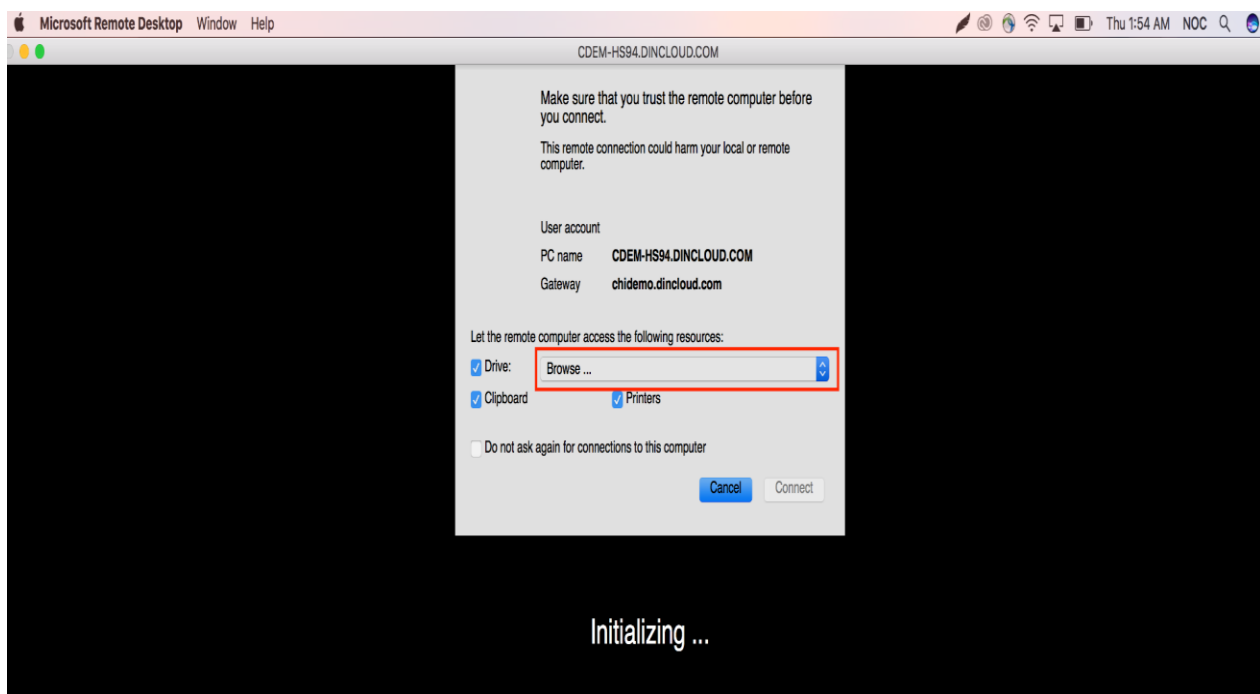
Microsoft Remote Desktop Window Help

Thu 1:54 AM NOC

CDEM-HS94.DINCLOUD.COM

Make sure that you trust the remote computer before you connect.

This remote connection could harm your local or remote computer.

User account
PC name CDEM-HS94.DINCLOUD.COM
Gateway chidemo.dincloud.com

Let the remote computer access the following resources:

Drive: Browse ...

Clipboard Printers

Do not ask again for connections to this computer

Cancel Connect

Initializing ...